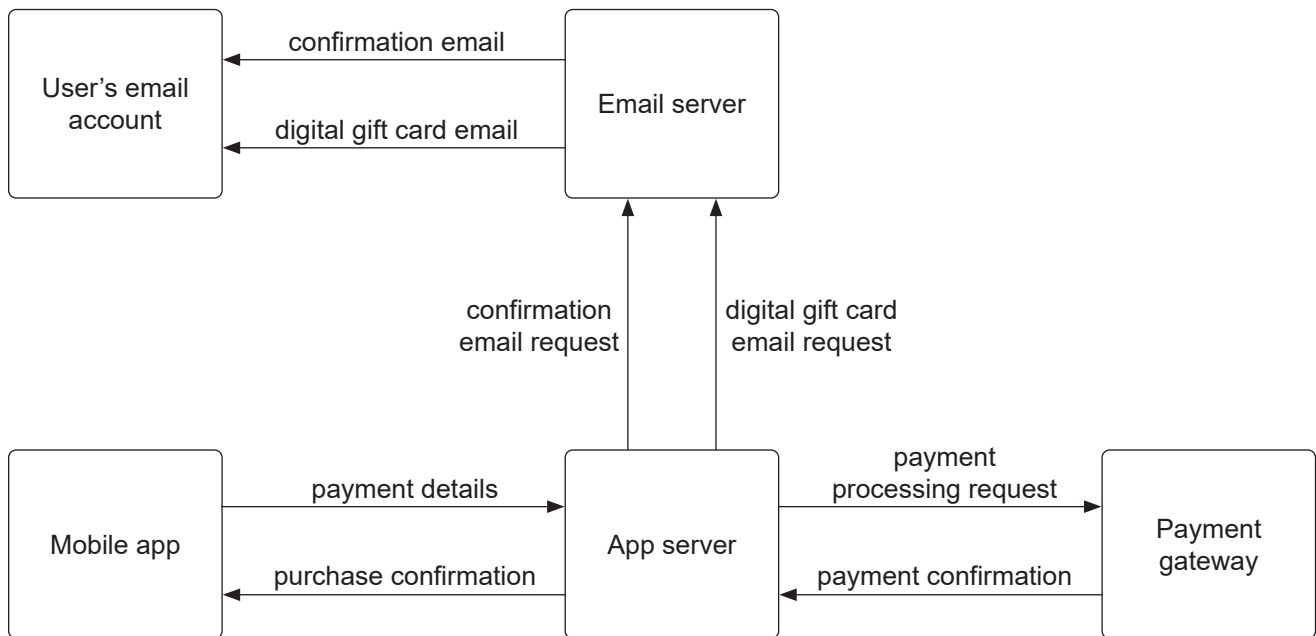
User's email account

confirmation email

digital gift card email

Email server

confirmation email request

digital gift card email request

Mobile app

payment details

purchase confirmation

App server

payment processing request

payment confirmation

Payment gateway